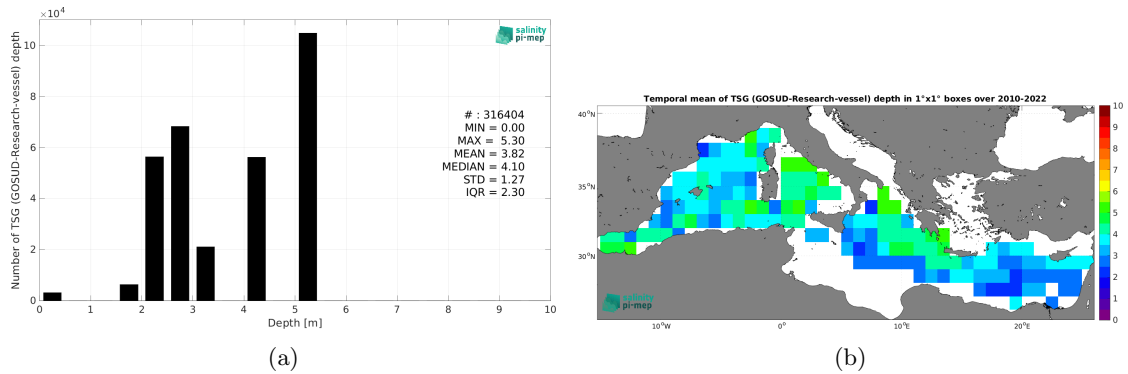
$\times10^4$
salinity pi-mep

Number of TSG (GOSUD-Research-vessel) depth

10
8
6
4
2
0

# : 316404
MIN = 0.00
MAX = 5.30
MEAN = 3.82
MEDIAN = 4.10
STD = 1.27
IQR = 2.30

0 1 2 3 4 5 6 7 8 9 10
Depth [m]

(a)

Temporal mean of TSG (GOSUD-Research-vessel) depth in 1°x1° boxes over 2010-2022

40°N
35°N
30°N

10°W 0° 10°E 20°E

10
9
8
7
6
5
4
3
2
1
0

salinity pi-mep

(b)